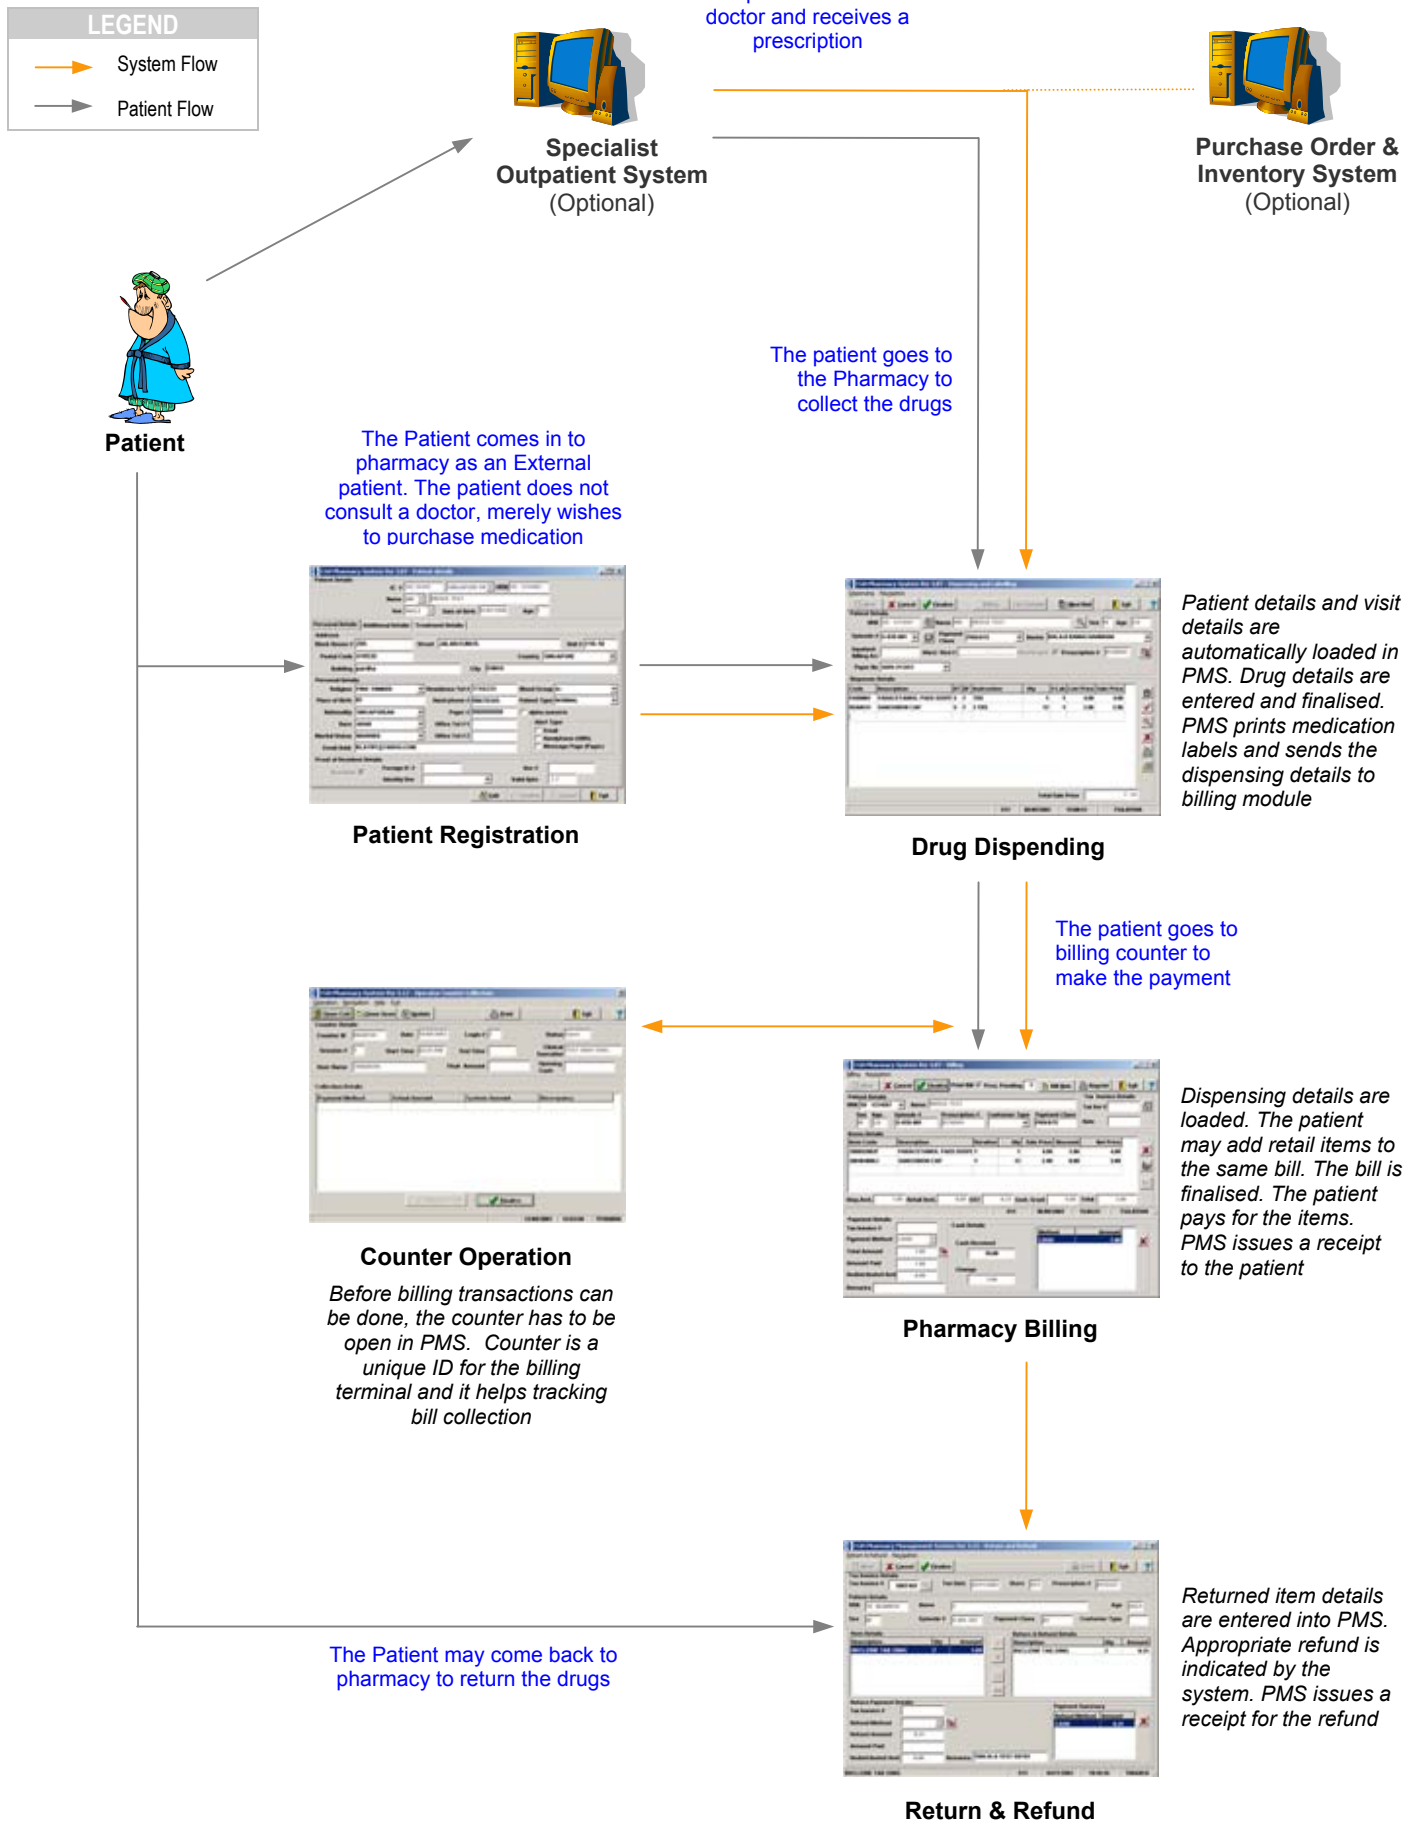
LEGEND
System Flow
Patient Flow

doctor and receives a prescription

Specialist Outpatient System
(Optional)

Purchase Order & Inventory System
(Optional)

The patient goes to the Pharmacy to collect the drugs

Patient

The Patient comes in to pharmacy as an External patient. The patient does not consult a doctor, merely wishes to purchase medication

Patient Registration

Drug Dispending

Patient details and visit details are automatically loaded in PMS. Drug details are entered and finalised. PMS prints medication labels and sends the dispensing details to billing module

The patient goes to billing counter to make the payment

Counter Operation

Before billing transactions can be done, the counter has to be open in PMS. Counter is a unique ID for the billing terminal and it helps tracking bill collection

Pharmacy Billing

Dispensing details are loaded. The patient may add retail items to the same bill. The bill is finalised. The patient pays for the items. PMS issues a receipt to the patient

The Patient may come back to pharmacy to return the drugs

Returned item details are entered into PMS. Appropriate refund is indicated by the system. PMS issues a receipt for the refund

Return & Refund